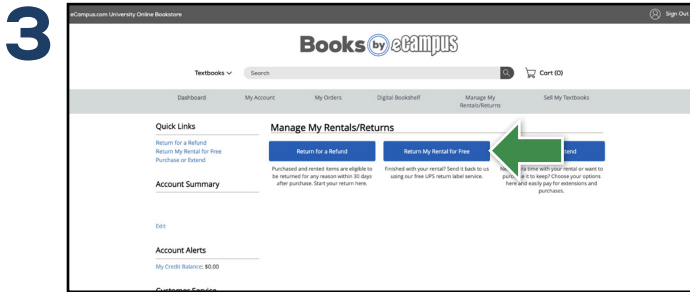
3

eCampus.com University Online Bookstore

Sign Out

Books by eCampus

Textbooks

Search

Cart (0)

Dashboard | My Account | My Orders | Digital Bookshelf | Manage My Rentals/Returns | Sell My Textbooks

Quick Links

Return for a Refund
Return My Rental for Free
Purchase or Extend

Account Summary

Edit

Account Alerts

My Credit Balance: $0.00

Customer Service

Manage My Rentals/Returns

Return for a Refund

Purchased and rented items are eligible to be returned for any reason within 30 days after purchase. Start your return here.

Return My Rental for Free

Finished with your rental? Send it back to us using our free UPS return label service.

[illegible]tend

Ne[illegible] time with your rental or want to pur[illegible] it to keep? Choose your options here and easily pay for extensions and purchases.